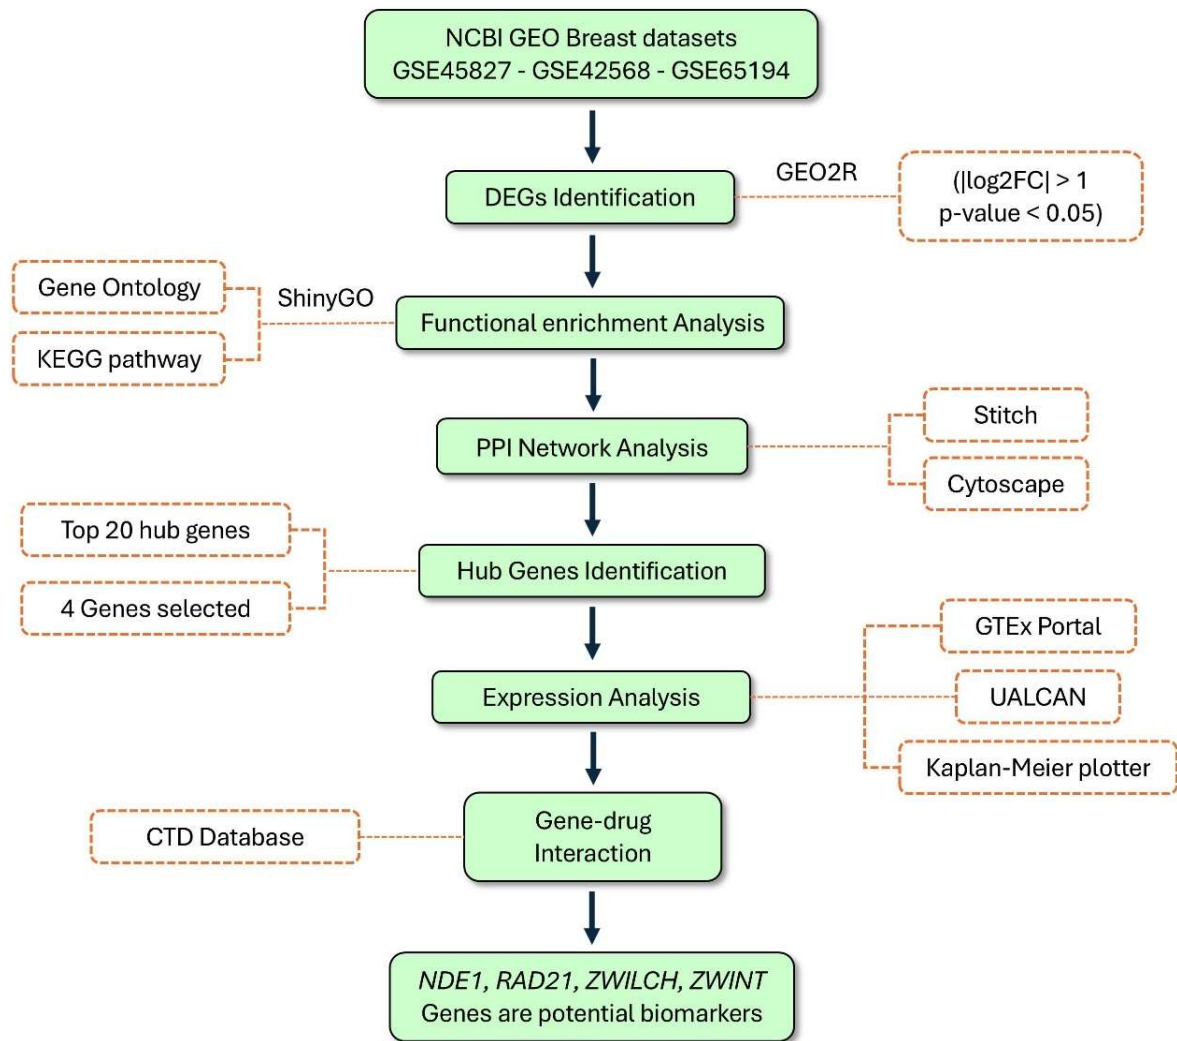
NCBI GEO Breast datasets
GSE45827 - GSE42568 - GSE65194

DEGs Identification

GEO2R

(|log2FC| > 1
p-value < 0.05)

Gene Ontology

KEGG pathway

ShinyGO

Functional enrichment Analysis

PPI Network Analysis

Stitch

Cytoscape

Top 20 hub genes

4 Genes selected

Hub Genes Identification

Expression Analysis

GTEx Portal

UALCAN

Kaplan-Meier plotter

CTD Database

Gene-drug
Interaction

NDE1, RAD21, ZWILCH, ZWINT
Genes are potential biomarkers